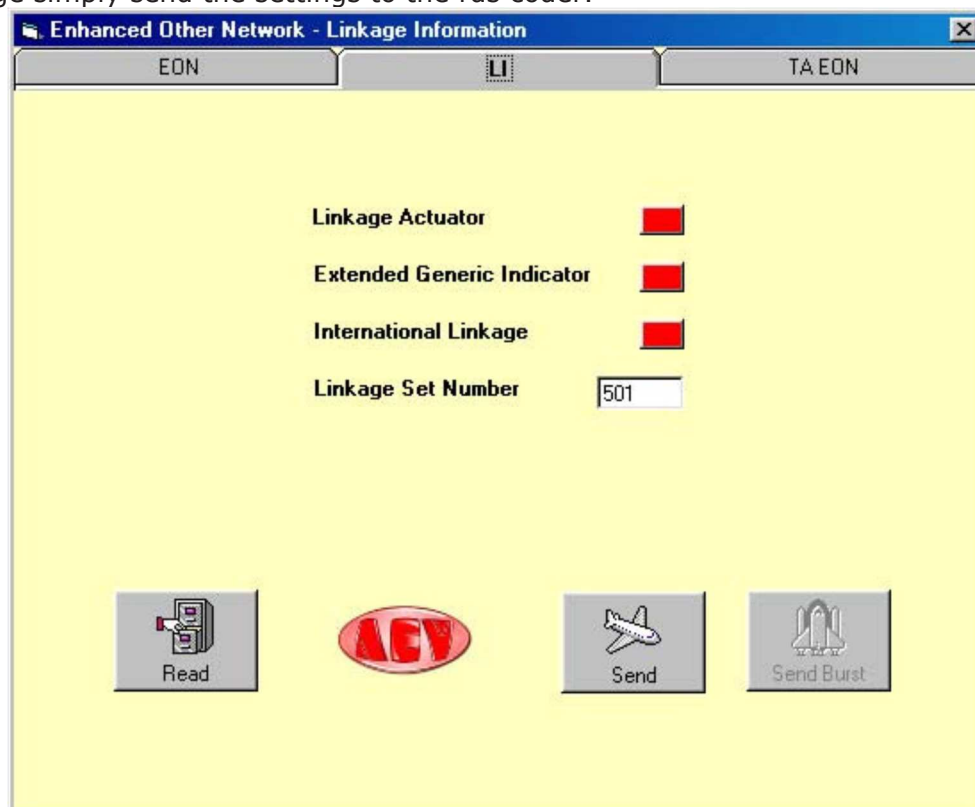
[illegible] simply send the settings to the rds coder.

Enhanced Other Network - Linkage Information

EON
LI
TA EON

Linkage Actuator

Extended Generic Indicator

International Linkage

Linkage Set Number
501

Read

AEV

Send

Send Burst